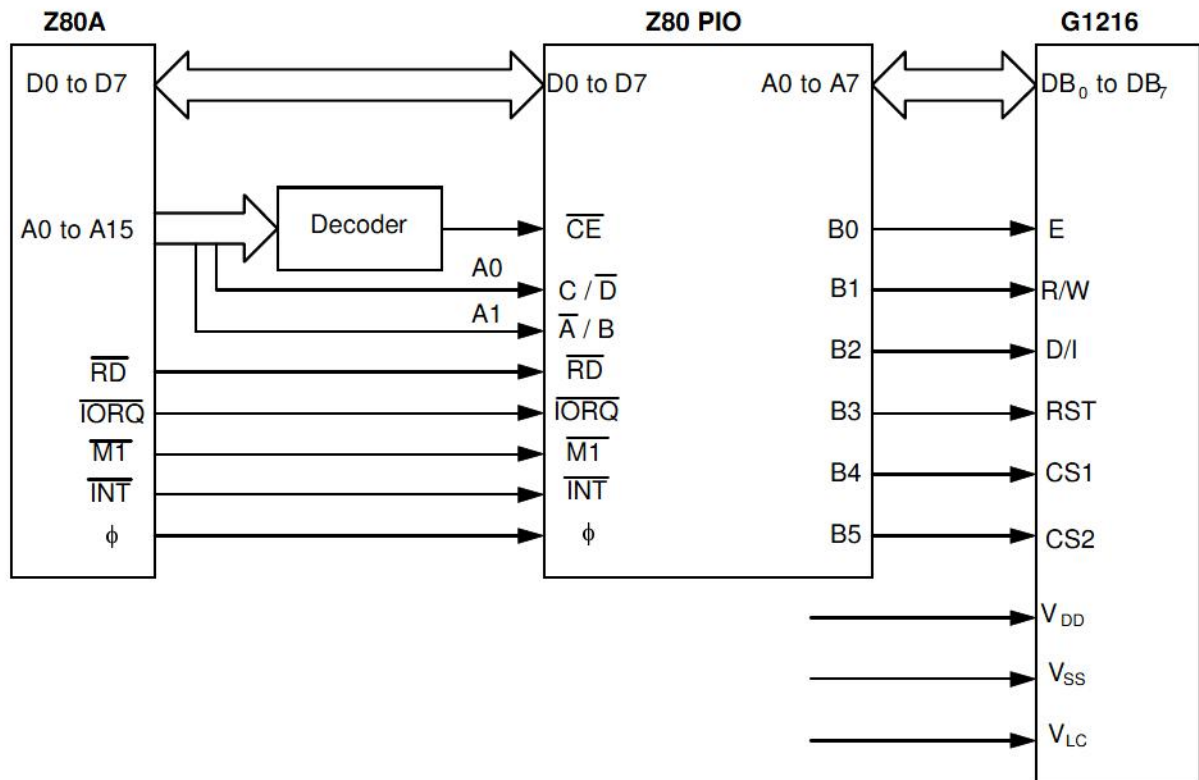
Z80A

Z80 PIO

G1216

D0 to D7

D0 to D7

A0 to A7

$DB_0$ to $DB_7$

A0 to A15

Decoder

$\overline{CE}$

A0

$C / \overline{D}$

A1

$\overline{A} / B$

$\overline{RD}$

$\overline{RD}$

$\overline{IORQ}$

$\overline{IORQ}$

$\overline{M1}$

$\overline{M1}$

$\overline{INT}$

$\overline{INT}$

$\phi$

$\phi$

B0

E

B1

R/W

B2

D/I

B3

RST

B4

CS1

B5

CS2

$V_{DD}$

$V_{SS}$

$V_{LC}$